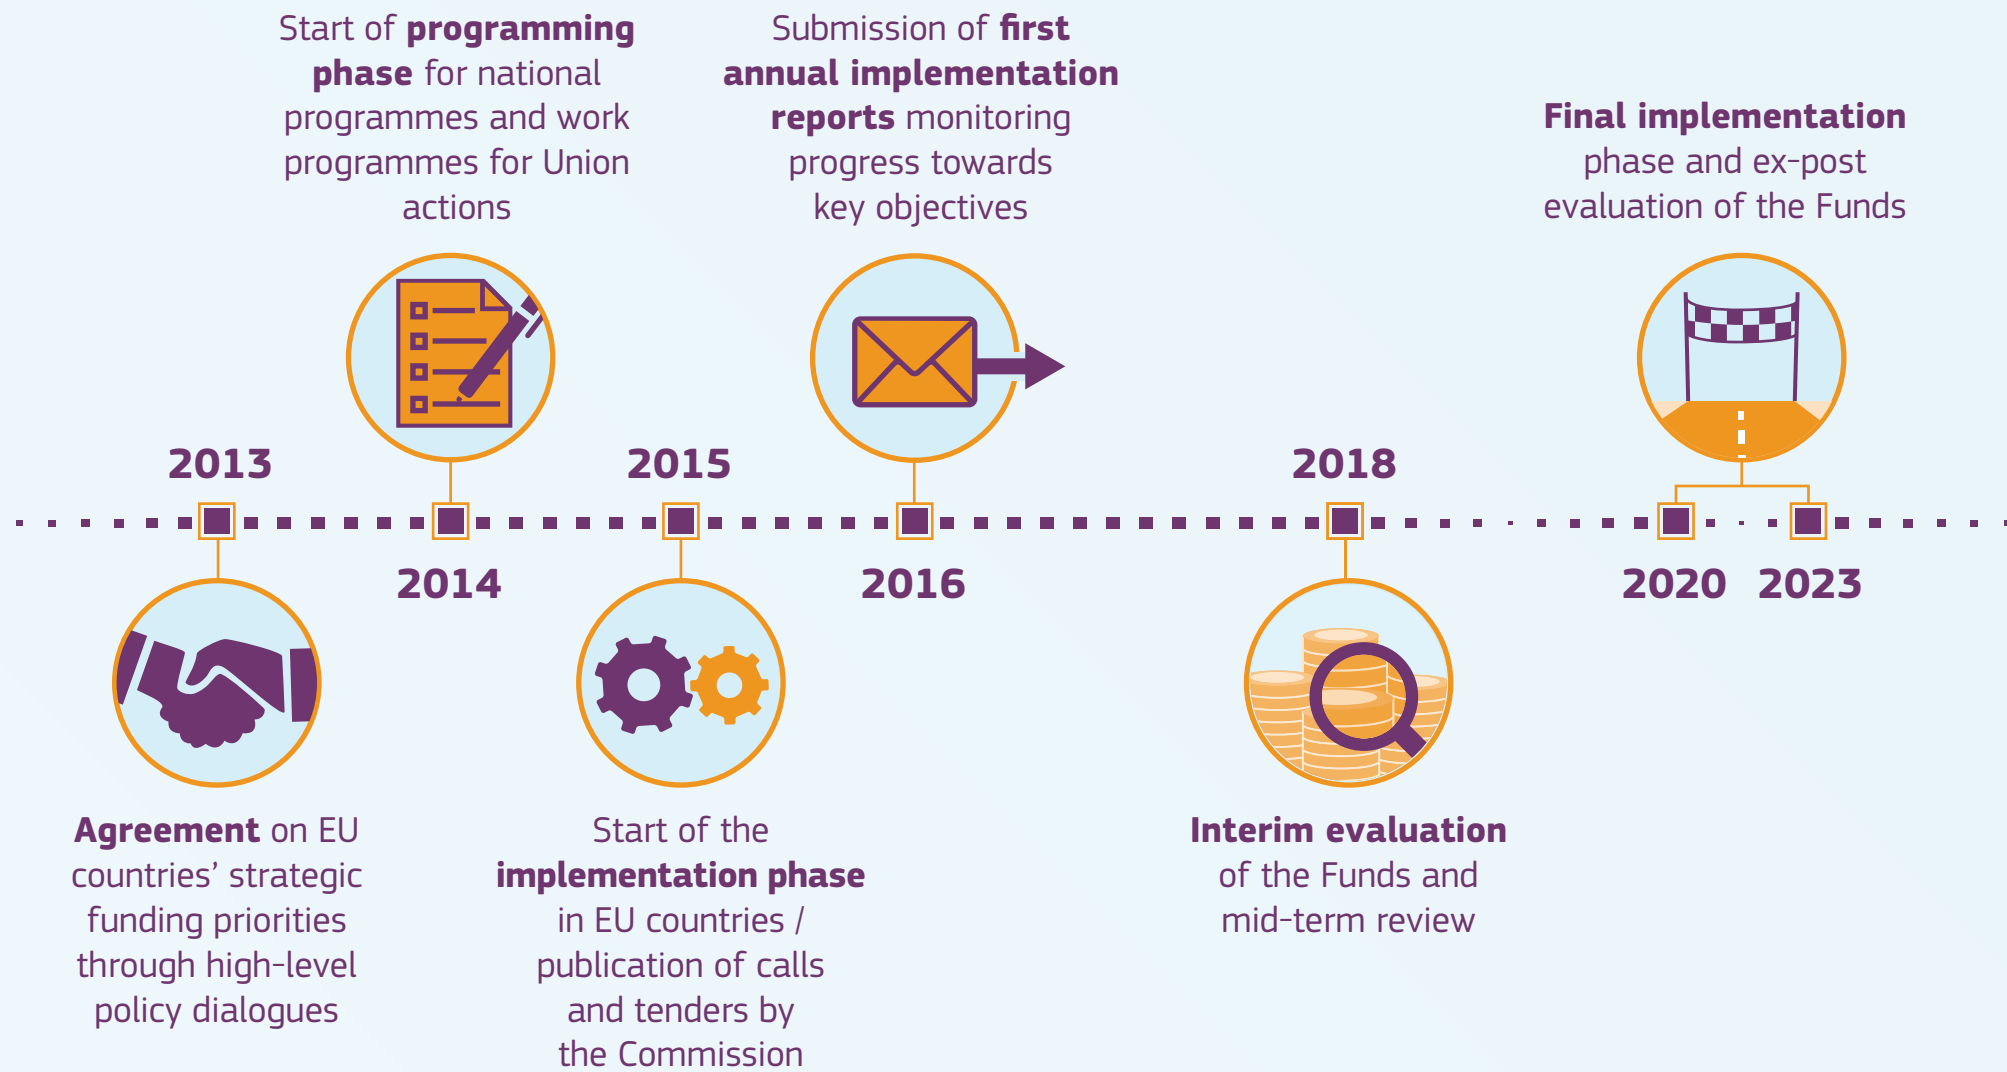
Start of programming phase for national programmes and work programmes for Union actions

Submission of first annual implementation reports monitoring progress towards key objectives

Final implementation phase and ex-post evaluation of the Funds

2013

2015

2018

2014

2016

2020 2023

Agreement on EU countries' strategic funding priorities through high-level policy dialogues

Start of the implementation phase in EU countries / publication of calls and tenders by the Commission

Interim evaluation of the Funds and mid-term review